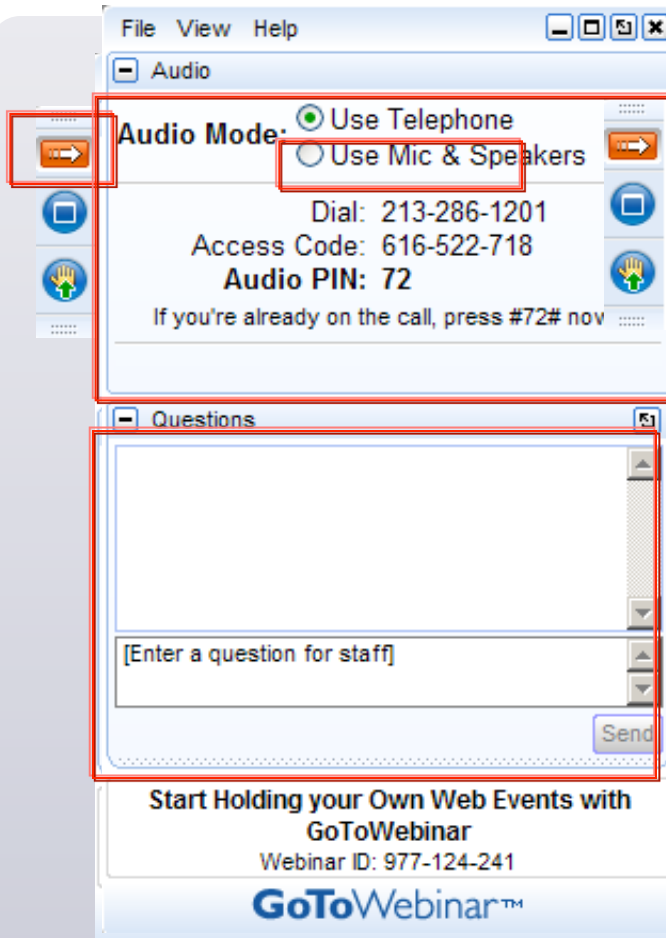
File View Help

Audio

Audio Mode: Use Telephone
Use Mic & Speakers

Dial: 213-286-1201
Access Code: 616-522-718
Audio PIN: 72
If you're already on the call, press #72# nov

Questions

[Enter a question for staff]

Send

Start Holding your Own Web Events with GoToWebinar
Webinar ID: 977-124-241

GoToWebinar™